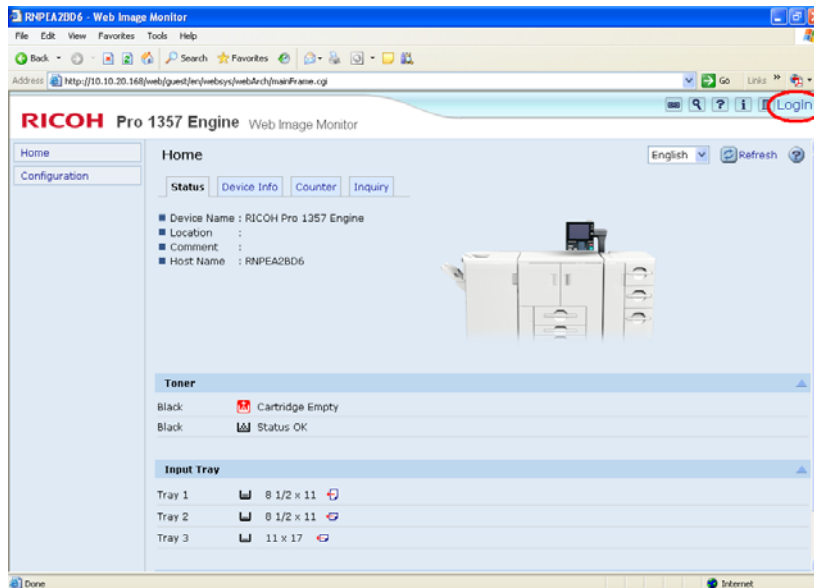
RNPEA2BD6 - Web Image Monitor

File Edit View Favorites Tools Help

Back Search Favorites

Address http://10.10.20.168/web/guest/en/websys/webArch/mainFrame.cgi

Go Links »

Login

RICOH Pro 1357 Engine Web Image Monitor

Home

Configuration

Home

English Refresh

Status Device Info Counter Inquiry

Device Name : RICOH Pro 1357 Engine
Location :
Comment :
Host Name : RNPEA2BD6

Toner

Black Cartridge Empty
Black Status OK

Input Tray

Tray 1 8 1/2 x 11
Tray 2 8 1/2 x 11
Tray 3 11 x 17

Done

Internet